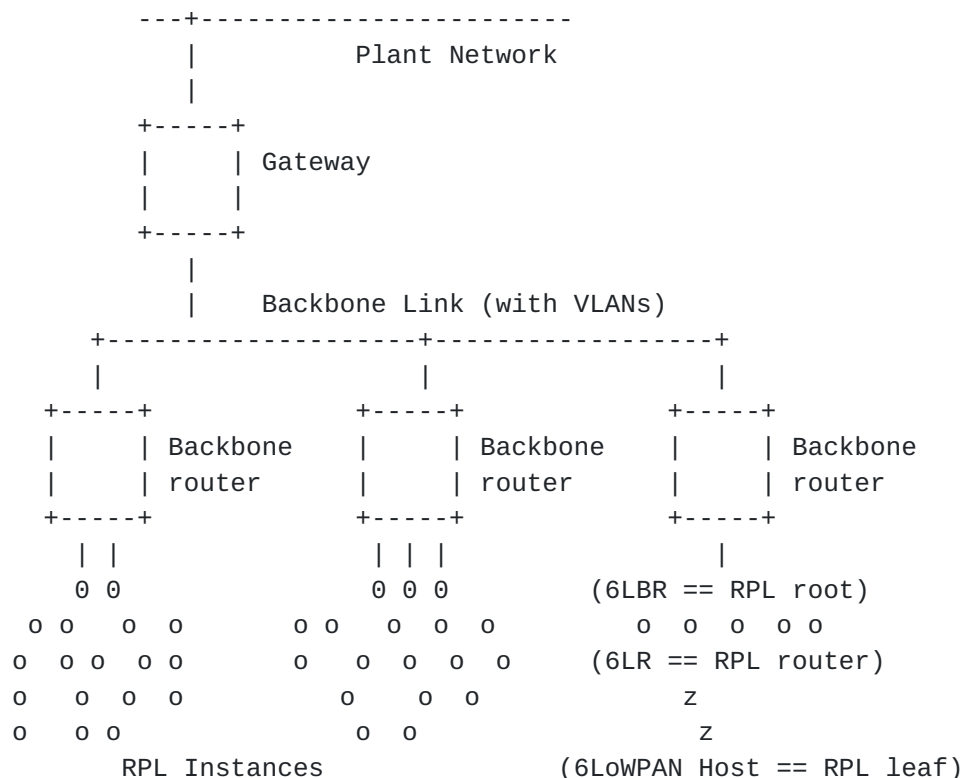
---+------------------------
   |          Plant Network
   |
+-----+
|     | Gateway
|     |
+-----+
   |
   |    Backbone Link (with VLANs)
+--------------------+------------------+
|                    |                  |
+-----+          +-----+          +-----+
|     | Backbone |     | Backbone |     | Backbone
|     | router   |     | router   |     | router
+-----+          +-----+          +-----+
 | |               | | |              |
 0 0               0 0 0      (6LBR == RPL root)
o o   o o      o o   o o o       o  o  o  o o
o  o o  o o      o   o  o  o  o   (6LR == RPL router)
o   o  o  o         o     o  o          z
o   o o              o  o               z
RPL Instances             (6LoWPAN Host == RPL leaf)